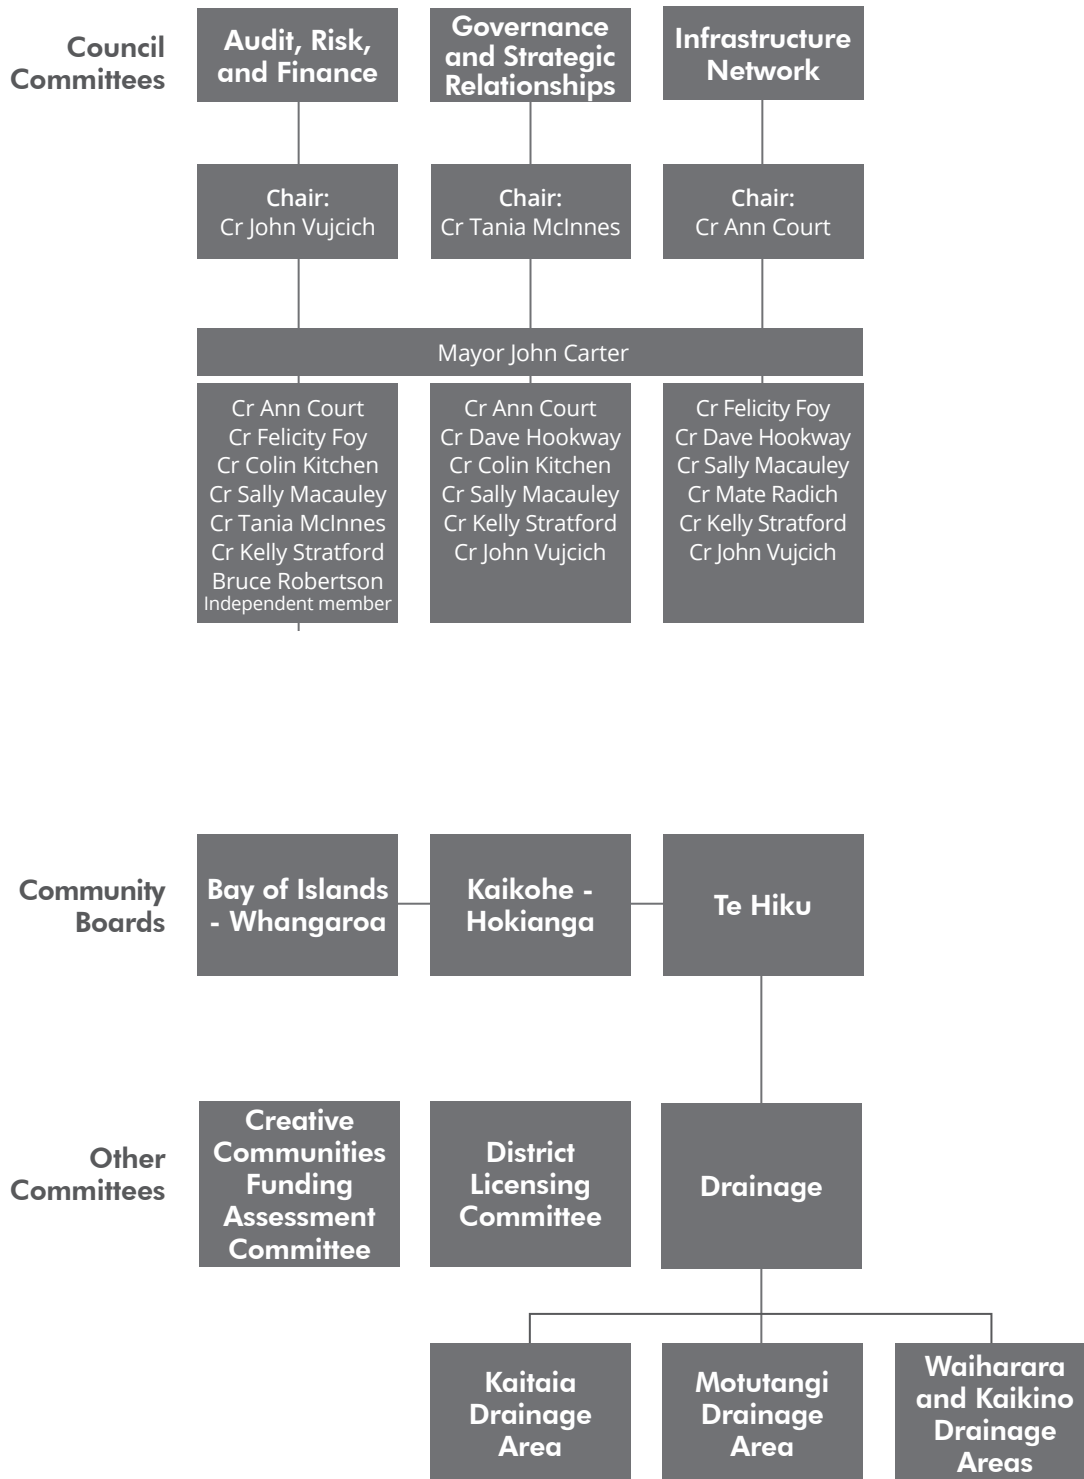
Council Committees

Audit, Risk, and Finance

Governance and Strategic Relationships

Infrastructure Network

Chair:
Cr John Vujcich

Chair:
Cr Tania McInnes

Chair:
Cr Ann Court

Mayor John Carter

Cr Ann Court
Cr Felicity Foy
Cr Colin Kitchen
Cr Sally Macauley
Cr Tania McInnes
Cr Kelly Stratford
Bruce Robertson
Independent member

Cr Ann Court
Cr Dave Hookway
Cr Colin Kitchen
Cr Sally Macauley
Cr Kelly Stratford
Cr John Vujcich

Cr Felicity Foy
Cr Dave Hookway
Cr Sally Macauley
Cr Mate Radich
Cr Kelly Stratford
Cr John Vujcich

Community Boards

Bay of Islands - Whangaroa

Kaikohe - Hokianga

Te Hiku

Other Committees

Creative Communities Funding Assessment Committee

District Licensing Committee

Drainage

Kaitaia Drainage Area

Motutangi Drainage Area

Waiharara and Kaikino Drainage Areas